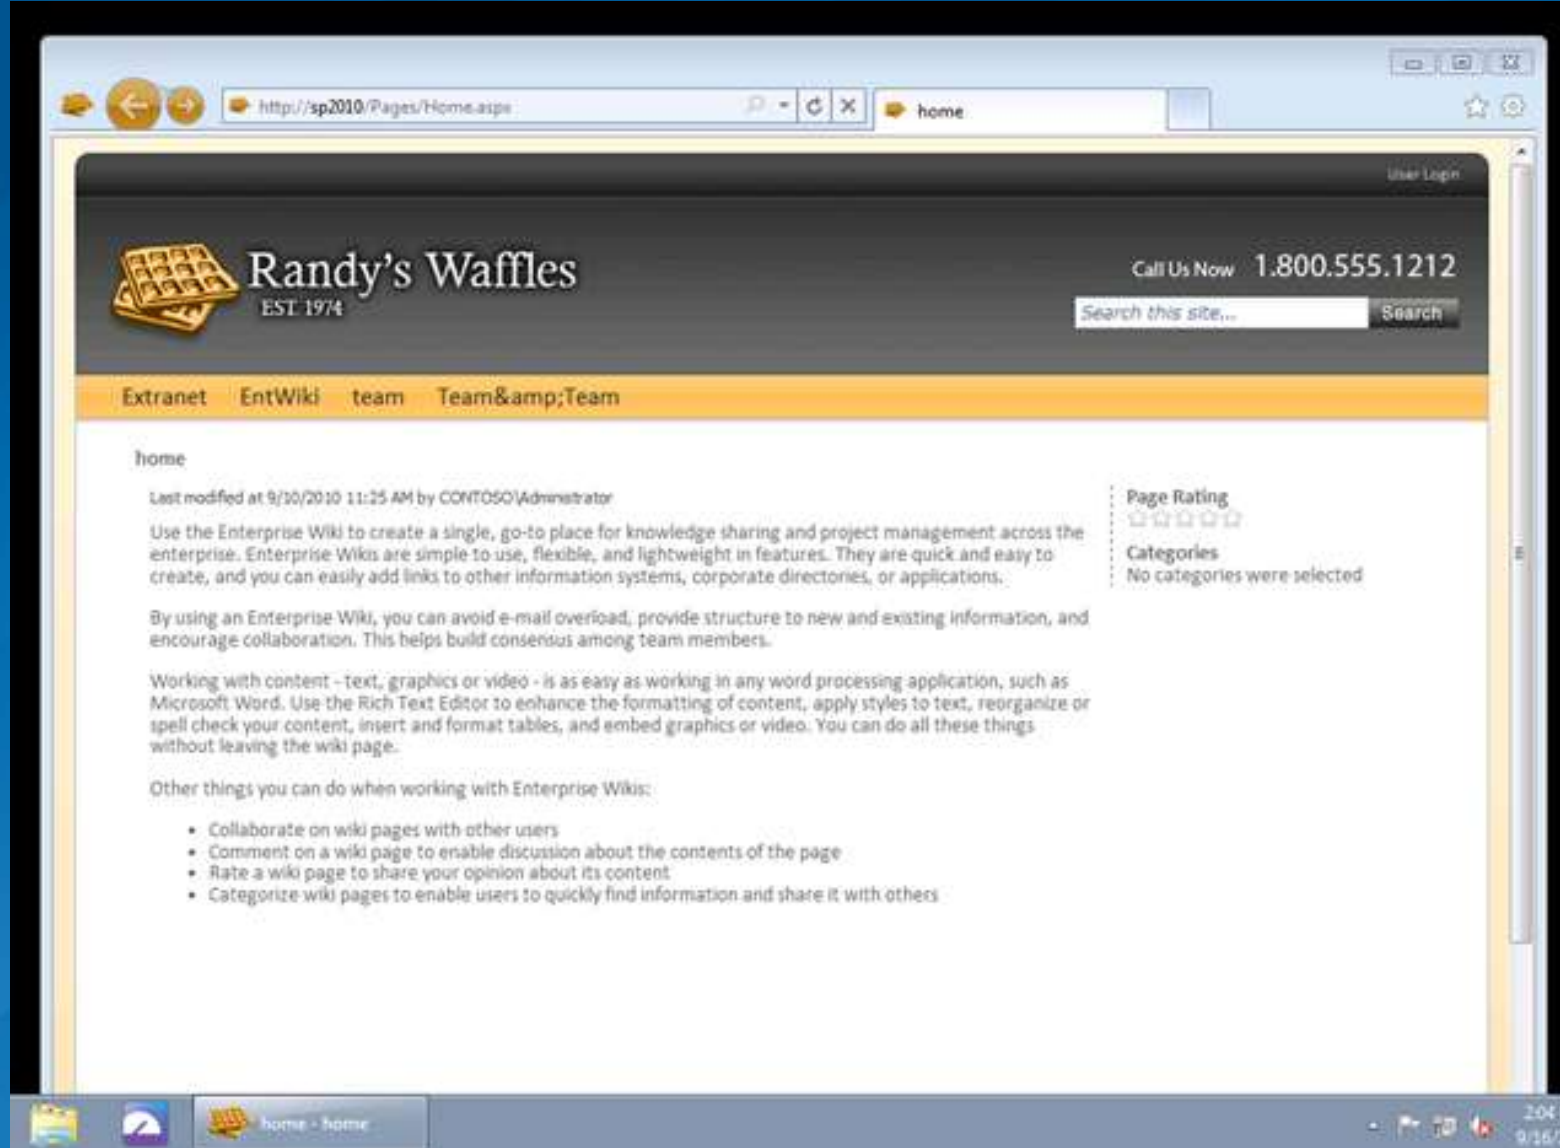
http://sp2010/Pages/Home.aspx

home

User Login

Randy's Waffles
EST. 1974

Call Us Now 1.800.555.1212

Search this site...

Search

Extranet EntWiki team Team&amp;Team

home

Last modified at 9/10/2010 11:25 AM by CONTOSO\Administrator

Use the Enterprise Wiki to create a single, go-to place for knowledge sharing and project management across the enterprise. Enterprise Wikis are simple to use, flexible, and lightweight in features. They are quick and easy to create, and you can easily add links to other information systems, corporate directories, or applications.

By using an Enterprise Wiki, you can avoid e-mail overload, provide structure to new and existing information, and encourage collaboration. This helps build consensus among team members.

Working with content - text, graphics or video - is as easy as working in any word processing application, such as Microsoft Word. Use the Rich Text Editor to enhance the formatting of content, apply styles to text, reorganize or spell check your content, insert and format tables, and embed graphics or video. You can do all these things without leaving the wiki page.

Other things you can do when working with Enterprise Wikis:

- Collaborate on wiki pages with other users
- Comment on a wiki page to enable discussion about the contents of the page
- Rate a wiki page to share your opinion about its content
- Categorize wiki pages to enable users to quickly find information and share it with others

Page Rating

Categories
No categories were selected

home - home

2:04
9/16/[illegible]